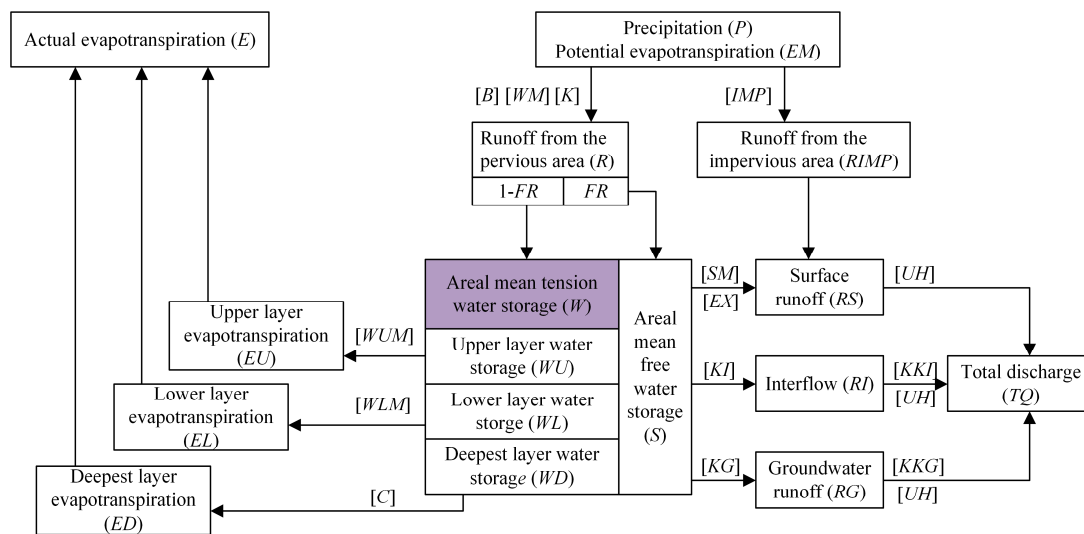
Actual evapotranspiration ($E$)

Precipitation ($P$)
Potential evapotranspiration ($EM$)

[$B$] [$WM$] [$K$]

[$IMP$]

Runoff from the pervious area ($R$)

1-$FR$

$FR$

Runoff from the impervious area ($RIMP$)

Areal mean tension water storage ($W$)

Areal mean free water storage ($S$)

[$SM$]

[$EX$]

Surface runoff ($RS$)

[$UH$]

Upper layer evapotranspiration ($EU$)

[$WUM$]

Upper layer water storage ($WU$)

[$KI$]

Interflow ($RI$)

[$KKI$]

[$UH$]

Total discharge ($TQ$)

Lower layer evapotranspiration ($EL$)

[$WLM$]

Lower layer water storge ($WL$)

Deepest layer evapotranspiration ($ED$)

Deepest layer water storage ($WD$)

[$KG$]

Groundwater runoff ($RG$)

[$KKG$]

[$UH$]

[$C$]